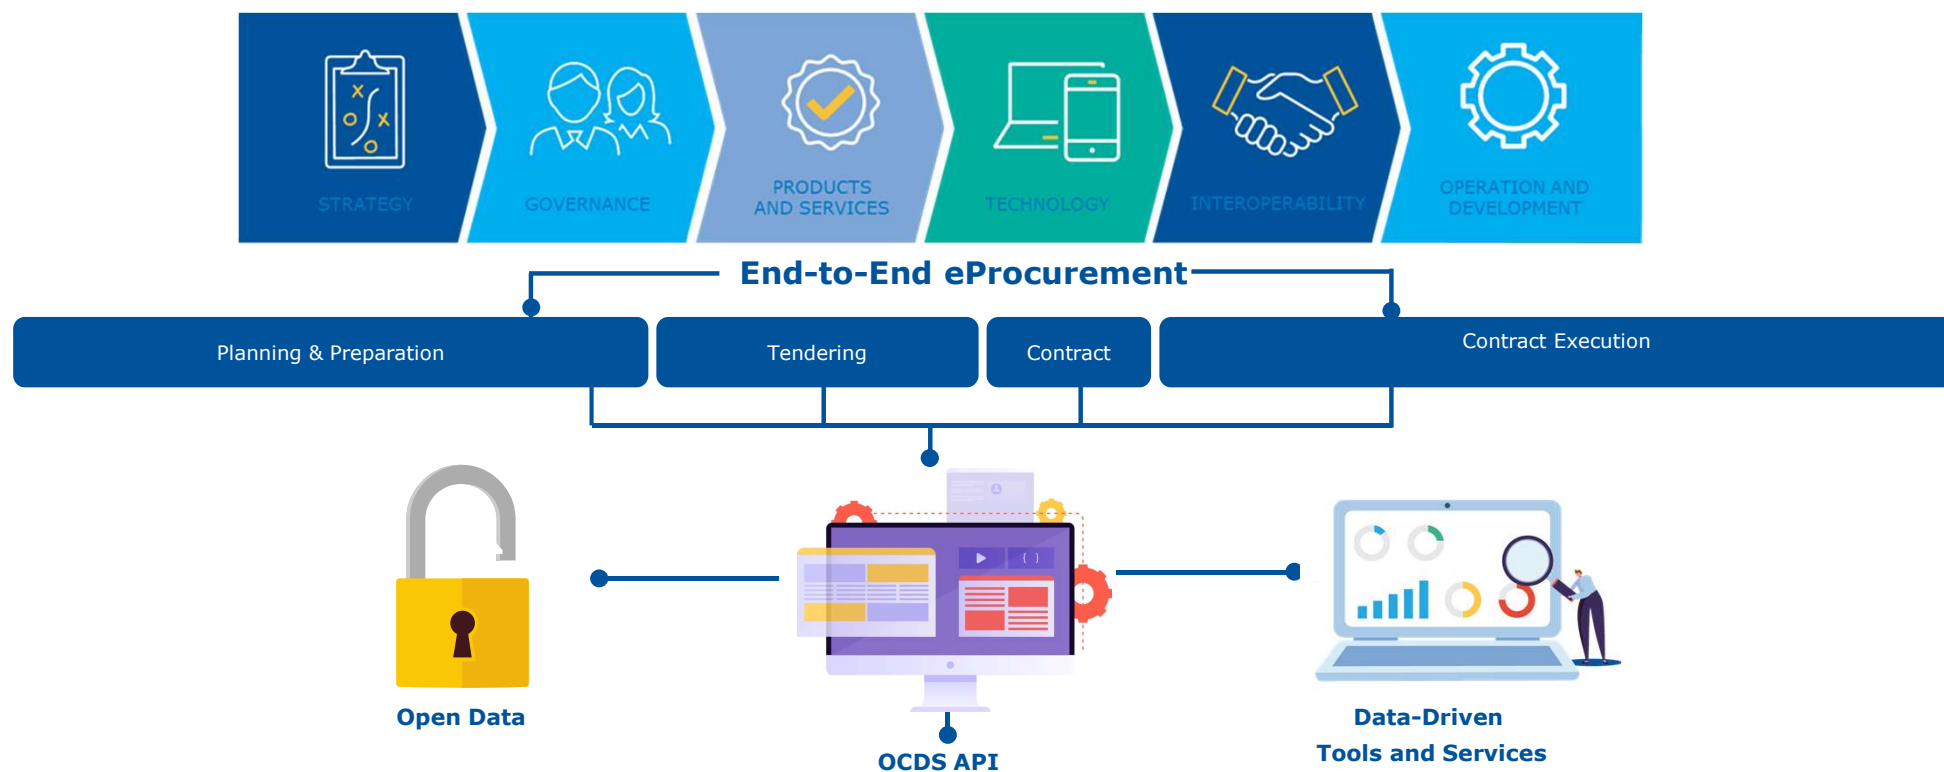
STRATEGY

GOVERNANCE

PRODUCTS AND SERVICES

TECHNOLOGY

INTEROPERABILITY

OPERATION AND DEVELOPMENT

End-to-End eProcurement

Planning & Preparation

Tendering

Contract

Contract Execution

Open Data

OCDS API

Data-Driven Tools and Services